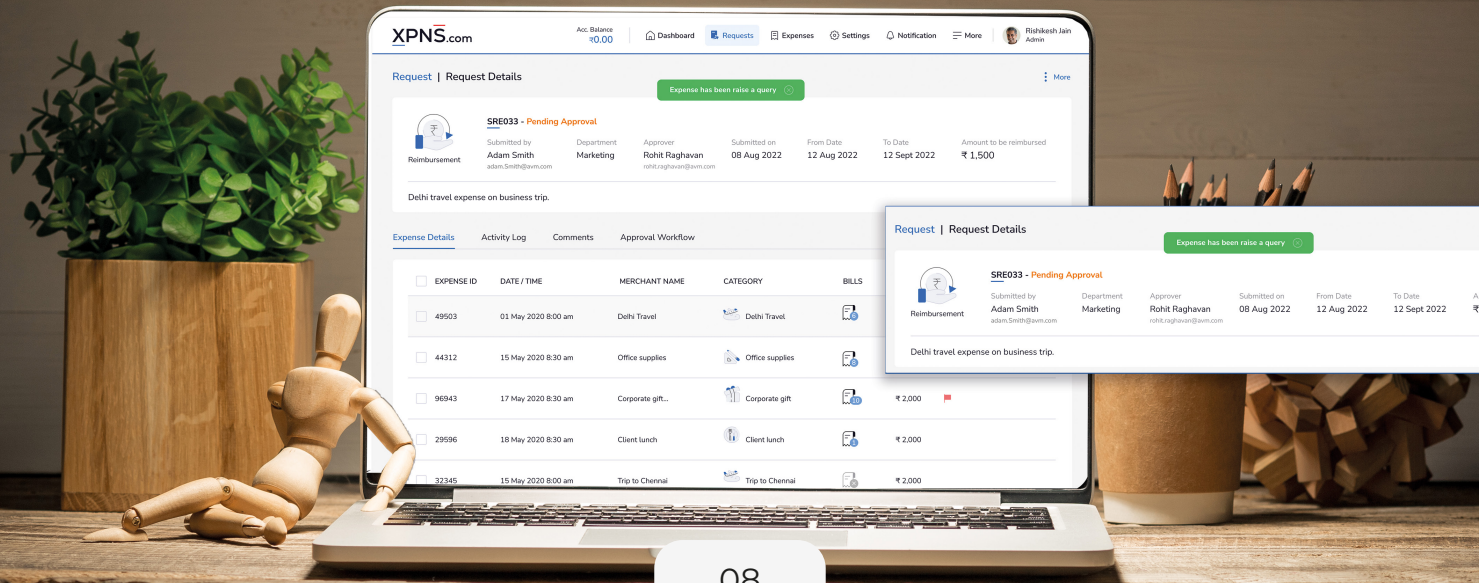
XPNS.com

Acc. Balance
₹0.00

Dashboard Requests Expenses Settings Notification More

Rishikesh Jain
Admin

Request | Request Details

Expense has been raise a query

More

Reimbursement

SRE033 - Pending Approval

Submitted by
Adam Smith
adam.Smith@avm.com

Department
Marketing

Approver
Rohit Raghavan
rohit.raghavan@avm.com

Submitted on
08 Aug 2022

From Date
12 Aug 2022

To Date
12 Sept 2022

Amount to be reimbursed
₹ 1,500

Delhi travel expense on business trip.

Expense Details Activity Log Comments Approval Workflow

| EXPENSE ID | DATE / TIME | MERCHANT NAME | CATEGORY | BILLS | | |
|---|---|---|---|---|---|---|
| 49503 | 01 May 2020 8:00 am | Delhi Travel | Delhi Travel | | | |
| 44312 | 15 May 2020 8:30 am | Office supplies | Office supplies | | | |
| 96943 | 17 May 2020 8:00 am | Corporate gift... | Corporate gift | 10 | ₹ 2,000 | |
| 29596 | 18 May 2020 8:30 am | Client lunch | Client lunch | | ₹ 2,000 | |
| 32345 | 15 May 2020 8:00 am | Trip to Chennai | Trip to Chennai | | ₹ 2,000 | |

Request | Request Details

Expense has been raise a query

Reimbursement

SRE033 - Pending Approval

Submitted by
Adam Smith
adam.Smith@avm.com

Department
Marketing

Approver
Rohit Raghavan
rohit.raghavan@avm.com

Submitted on
08 Aug 2022

From Date
12 Aug 2022

To Date
12 Sept 2022

A
₹

Delhi travel expense on business trip.

08